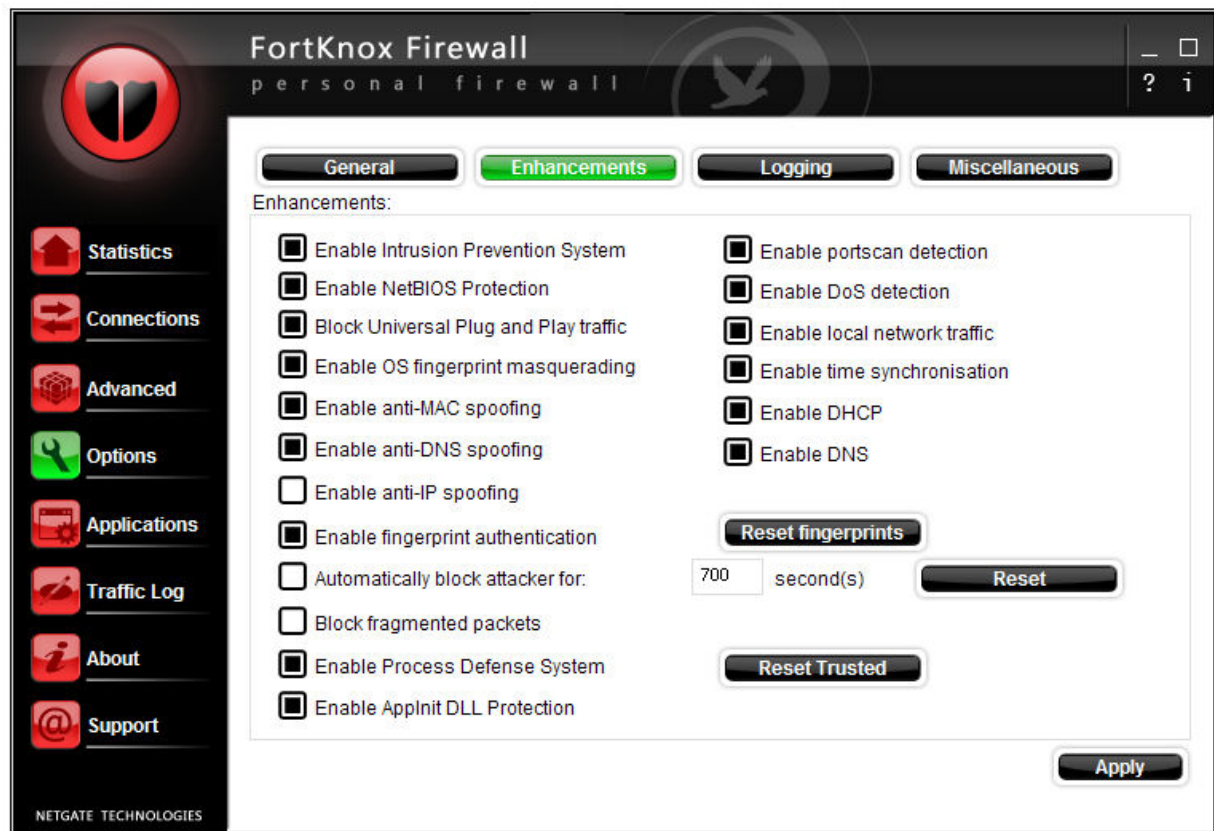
FortKnox Firewall
personal firewall

_ ☐
? i

Statistics
Connections
Advanced
Options
Applications
Traffic Log
About
Support

NETGATE TECHNOLOGIES

General
Enhancements
Logging
Miscellaneous

Enhancements:

Enable Intrusion Prevention System
Enable NetBIOS Protection
Block Universal Plug and Play traffic
Enable OS fingerprint masquerading
Enable anti-MAC spoofing
Enable anti-DNS spoofing
Enable anti-IP spoofing
Enable fingerprint authentication
Automatically block attacker for:
Block fragmented packets
Enable Process Defense System
Enable AppInit DLL Protection

Enable portscan detection
Enable DoS detection
Enable local network traffic
Enable time synchronisation
Enable DHCP
Enable DNS

Reset fingerprints
700 second(s)
Reset
Reset Trusted

Apply